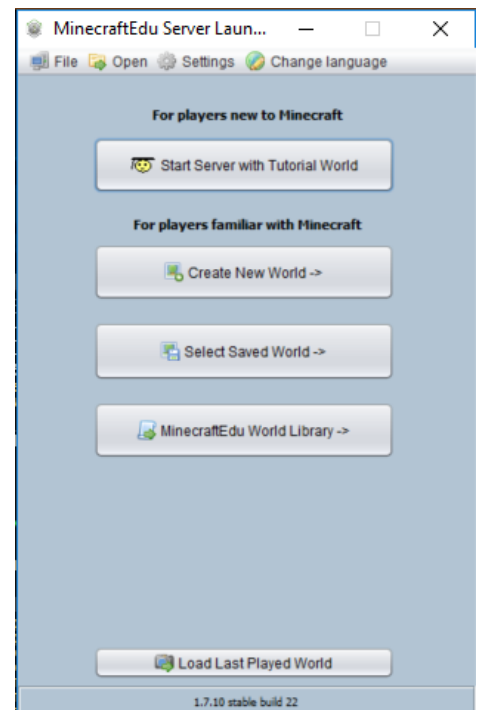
MinecraftEdu Server Laun...

File Open Settings Change language

For players new to Minecraft

Start Server with Tutorial World

For players familiar with Minecraft

Create New World ->

Select Saved World ->

MinecraftEdu World Library ->

Load Last Played World

1.7.10 stable build 22